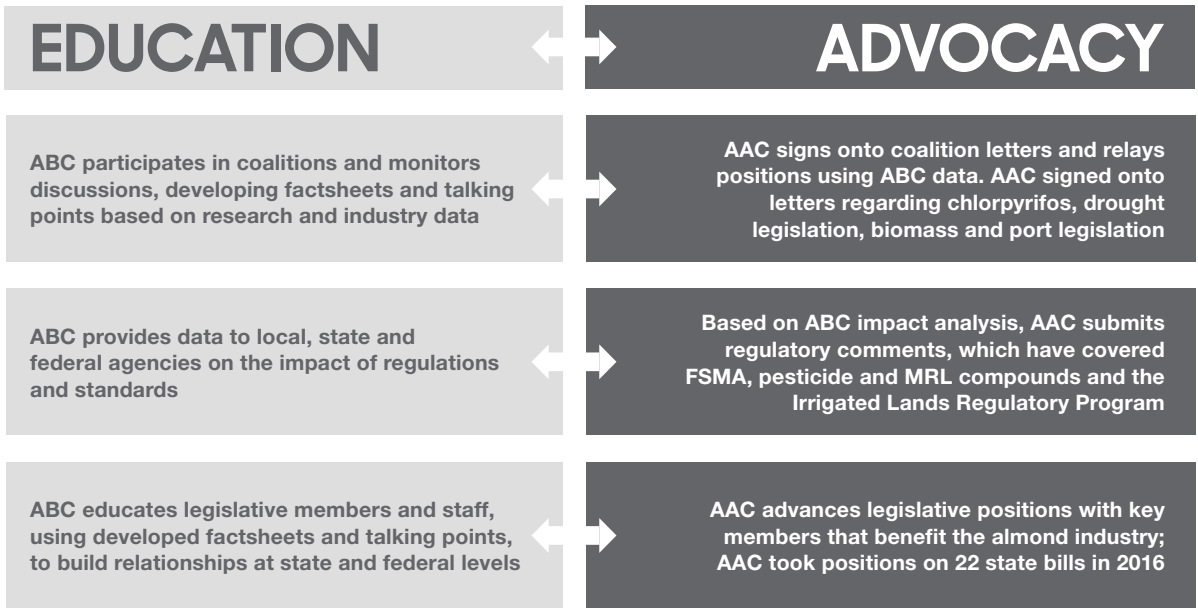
EDUCATION

ADVOCACY

ABC participates in coalitions and monitors discussions, developing factsheets and talking points based on research and industry data

AAC signs onto coalition letters and relays positions using ABC data. AAC signed onto letters regarding chlorpyrifos, drought legislation, biomass and port legislation

ABC provides data to local, state and federal agencies on the impact of regulations and standards

Based on ABC impact analysis, AAC submits regulatory comments, which have covered FSMA, pesticide and MRL compounds and the Irrigated Lands Regulatory Program

ABC educates legislative members and staff, using developed factsheets and talking points, to build relationships at state and federal levels

AAC advances legislative positions with key members that benefit the almond industry; AAC took positions on 22 state bills in 2016